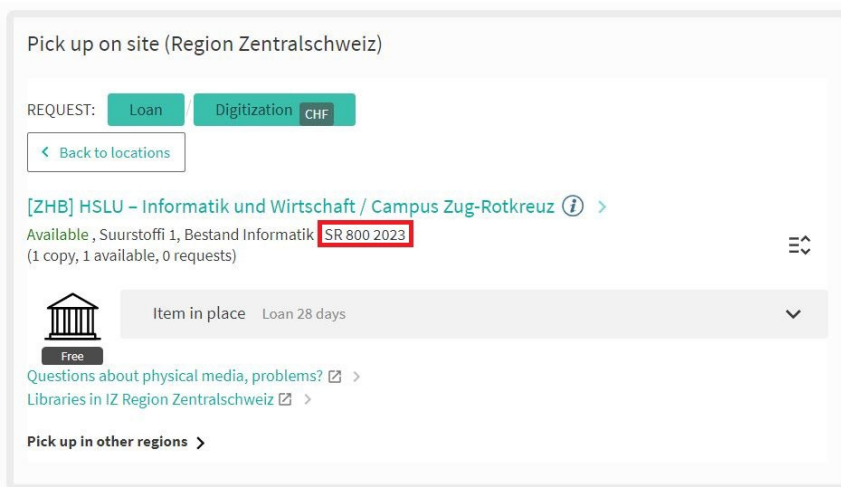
Pick up on site (Region Zentralschweiz)

REQUEST: Loan / Digitization CHF

Back to locations

[ZHB] HSLU – Informatik und Wirtschaft / Campus Zug-Rotkreuz

Available , Suurstoffi 1, Bestand Informatik SR 800 2023
(1 copy, 1 available, 0 requests)

Item in place Loan 28 days

Free

Questions about physical media, problems?
Libraries in IZ Region Zentralschweiz

Pick up in other regions